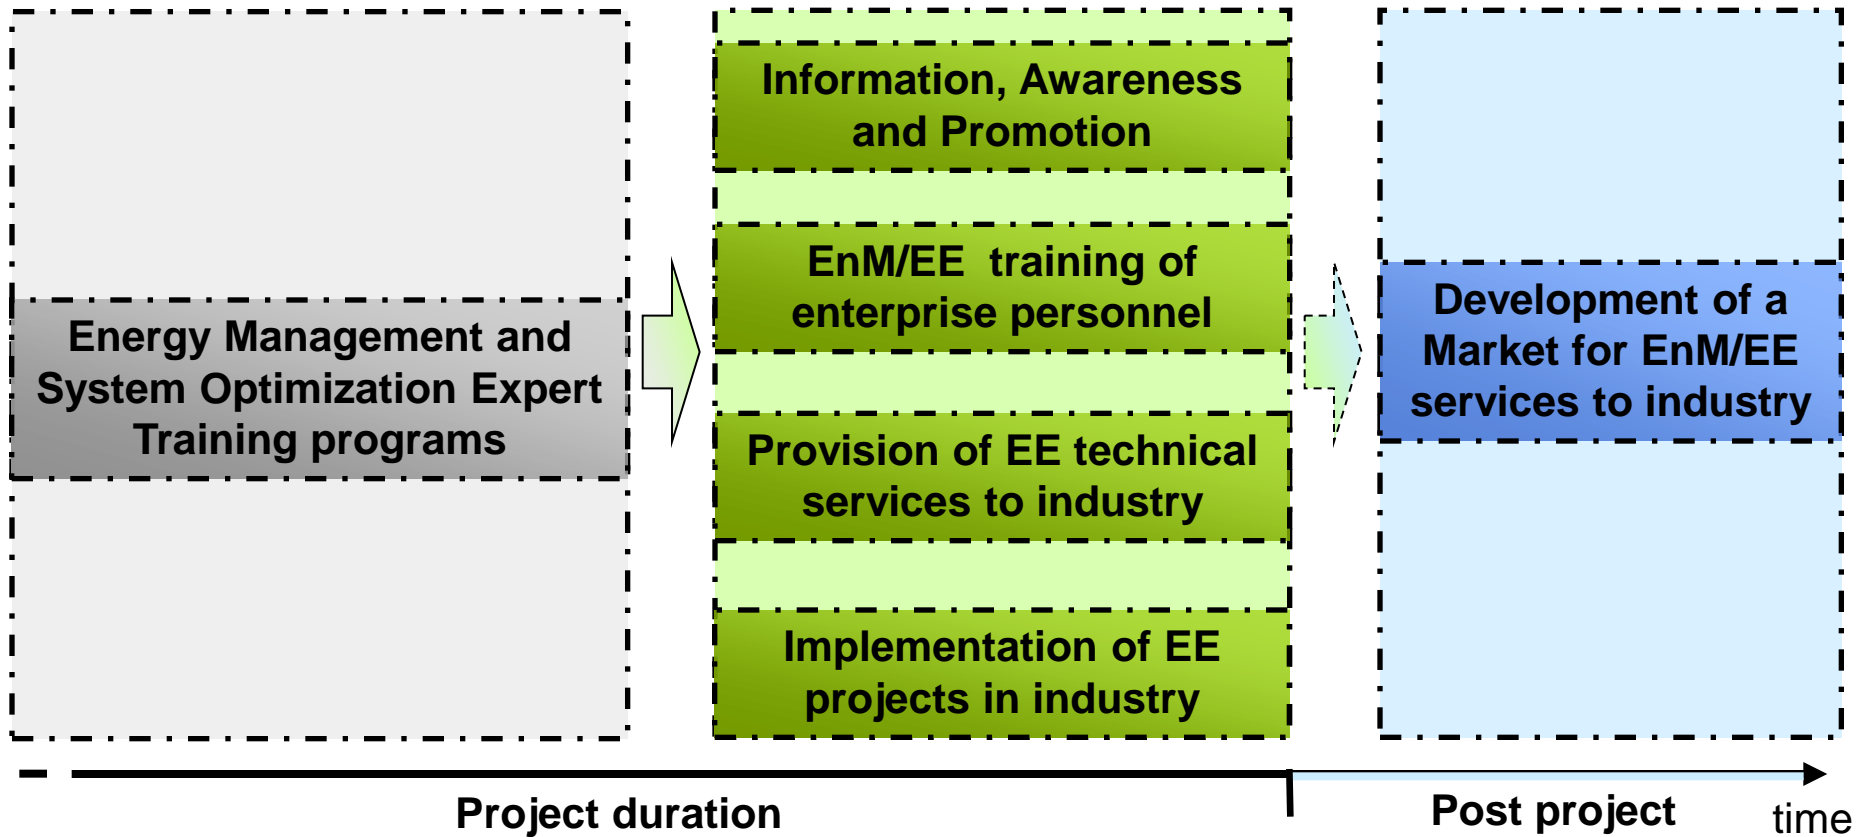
Energy Management and System Optimization Expert Training programs

Information, Awareness and Promotion

EnM/EE training of enterprise personnel

Provision of EE technical services to industry

Implementation of EE projects in industry

Development of a Market for EnM/EE services to industry

Project duration

Post project

time